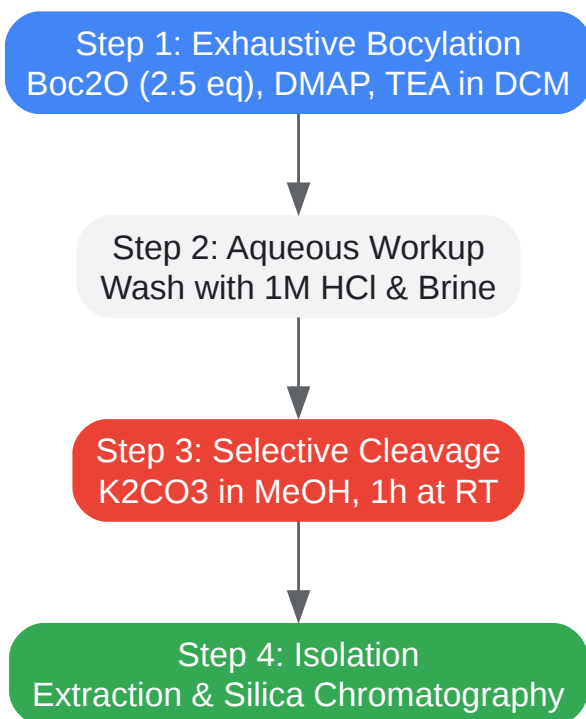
Step 1: Exhaustive Bocylation
Boc2O (2.5 eq), DMAP, TEA in DCM

Step 2: Aqueous Workup
Wash with 1M HCl & Brine

Step 3: Selective Cleavage
K2CO3 in MeOH, 1h at RT

Step 4: Isolation
Extraction & Silica Chromatography